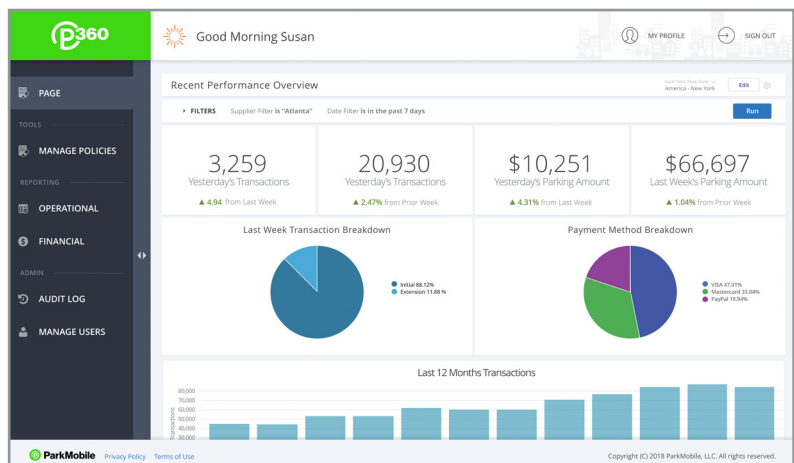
P360

Good Morning Susan

MY PROFILE

SIGN OUT

PAGE

TOOLS

MANAGE POLICIES

REPORTING

OPERATIONAL

FINANCIAL

ADMIN

AUDIT LOG

MANAGE USERS

Recent Performance Overview

Each Day's Time Zone
America - New York

Edit

FILTERS Supplier Filter is "Atlanta" Date Filter is in the past 7 days

Run

3,259
Yesterday's Transactions
▲ 4.94 from Last Week

20,930
Yesterday's Transactions
▲ 2.47% from Prior Week

$10,251
Yesterday's Parking Amount
▲ 4.31% from Last Week

$66,697
Last Week's Parking Amount
▲ 1.04% from Prior Week

Last Week Transaction Breakdown

Initial 88.12%
Extension 11.88 %

Payment Method Breakdown

VISA 47.01%
Mastercard 33.04%
PayPal 19.94%

Last 12 Months Transactions

80,000
70,000
60,000
50,000
40,000

Transactions

ParkMobile Privacy Policy Terms of Use

Copyright (C) 2018 ParkMobile, LLC. All rights reserved.